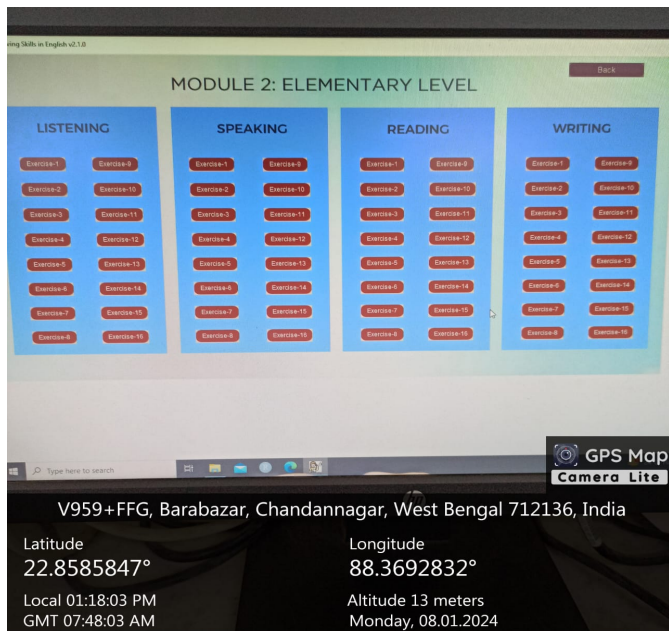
ring Skills in English v2.1.0

Back

MODULE 2: ELEMENTARY LEVEL

LISTENING

Exercise-1 Exercise-9
Exercise-2 Exercise-10
Exercise-3 Exercise-11
Exercise-4 Exercise-12
Exercise-5 Exercise-13
Exercise-6 Exercise-14
Exercise-7 Exercise-15
Exercise-8 Exercise-16

SPEAKING

Exercise-1 Exercise-9
Exercise-2 Exercise-10
Exercise-3 Exercise-11
Exercise-4 Exercise-12
Exercise-5 Exercise-13
Exercise-6 Exercise-14
Exercise-7 Exercise-15
Exercise-8 Exercise-16

READING

Exercise-1 Exercise-9
Exercise-2 Exercise-10
Exercise-3 Exercise-11
Exercise-4 Exercise-12
Exercise-5 Exercise-13
Exercise-6 Exercise-14
Exercise-7 Exercise-15
Exercise-8 Exercise-16

WRITING

Exercise-1 Exercise-9
Exercise-2 Exercise-10
Exercise-3 Exercise-11
Exercise-4 Exercise-12
Exercise-5 Exercise-13
Exercise-6 Exercise-14
Exercise-7 Exercise-15
Exercise-8 Exercise-16

Type here to search

GPS Map Camera Lite

V959+FFG, Barabazar, Chandannagar, West Bengal 712136, India

Latitude
22.8585847°

Longitude
88.3692832°

Local 01:18:03 PM
GMT 07:48:03 AM

Altitude 13 meters
Monday, 08.01.2024